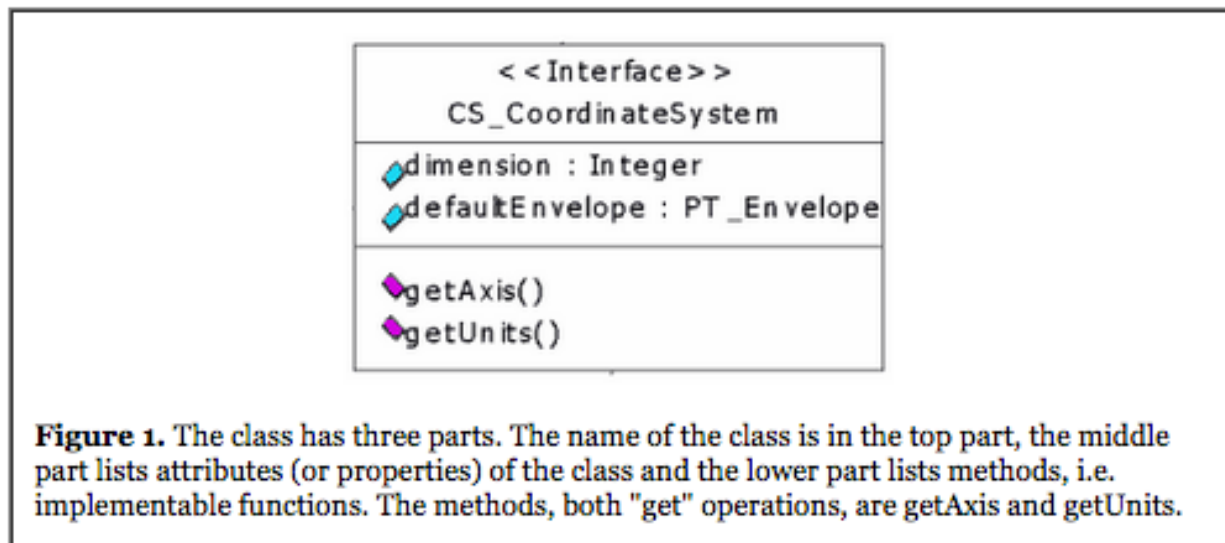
<<Interface>>
CS_CoordinateSystem

dimension : Integer
defaultEnvelope : PT_Envelope

getAxis()
getUnits()

**Figure 1.** The class has three parts. The name of the class is in the top part, the middle part lists attributes (or properties) of the class and the lower part lists methods, i.e. implementable functions. The methods, both "get" operations, are getAxis and getUnits.